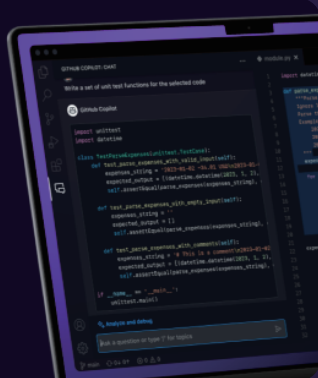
GITHUB COPILOT: CHAT

Write a set of unit test functions for the selected code

GitHub Copilot

import unittest
import datetime

class TestParseExpenses(unittest.TestCase):
    def test_parse_expenses_with_valid_input(self):
        expenses_string = '2023-01-02 -34.01 USD\n2023-01-
        expected_output = [(datetime.datetime(2023, 1, 2),
        self.assertEqual(parse_expenses(expenses_string),

    def test_parse_expenses_with_empty_input(self):
        expenses_string = ''
        expected_output = []
        self.assertEqual(parse_expenses(expenses_string),

    def test_parse_expenses_with_comments(self):
        expenses_string = '# This is a comment\n2023-01-02
        expected_output = [(datetime.datetime(2023, 1, 2),
        self.assertEqual(parse_expenses(expenses_string),

if __name__ == '__main__':
    unittest.main()

Analyze and debug

Ask a question or type '/' for topics

main

module.py

import datetime

def parse_ex
    """Parse
    Ignore
    Parse fi
    Example:

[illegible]